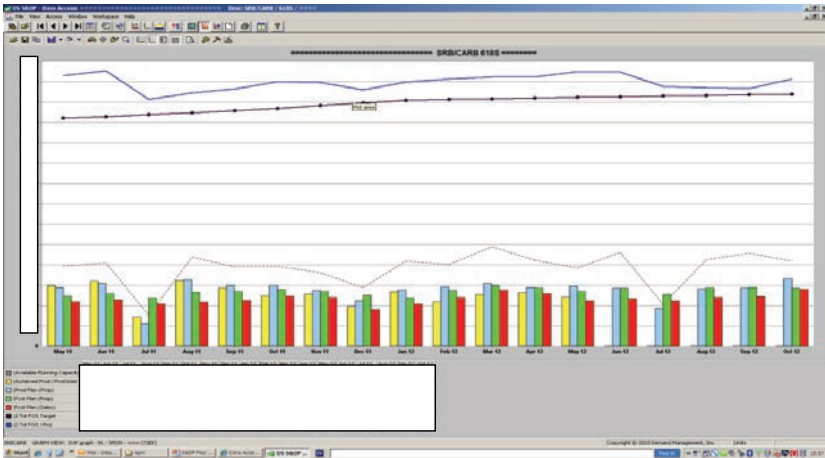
DS S&OP - Data Access     Desc: SRB/CARB / 618S
File View Access Window Workspace Help
================================ SRB/CARB 618S ========
Plot area
May 11
Jun 11
Jul 11
Aug 11
Sep 11
Oct 11
Nov 11
Dec 11
Jan 12
Feb 12
Mar 12
Apr 12
May 12
Jun 12
Jul 12
Aug 12
Sep 12
Oct 12
Unreliable Running Capacity
(Achieved Prod / Prod Goal)
(Prod Plan (Prop))
(Fcst Plan (Prop))
(Fcst Plan (Sales))
(2 Tot POS Target)
(2 Tot POS (Pro))
SRB/CARB   GRAPH VIEW: S&OP graph - HL: SRB/H - none (TS6K)
Copyright © 2010 Demand Management, Inc.
Start